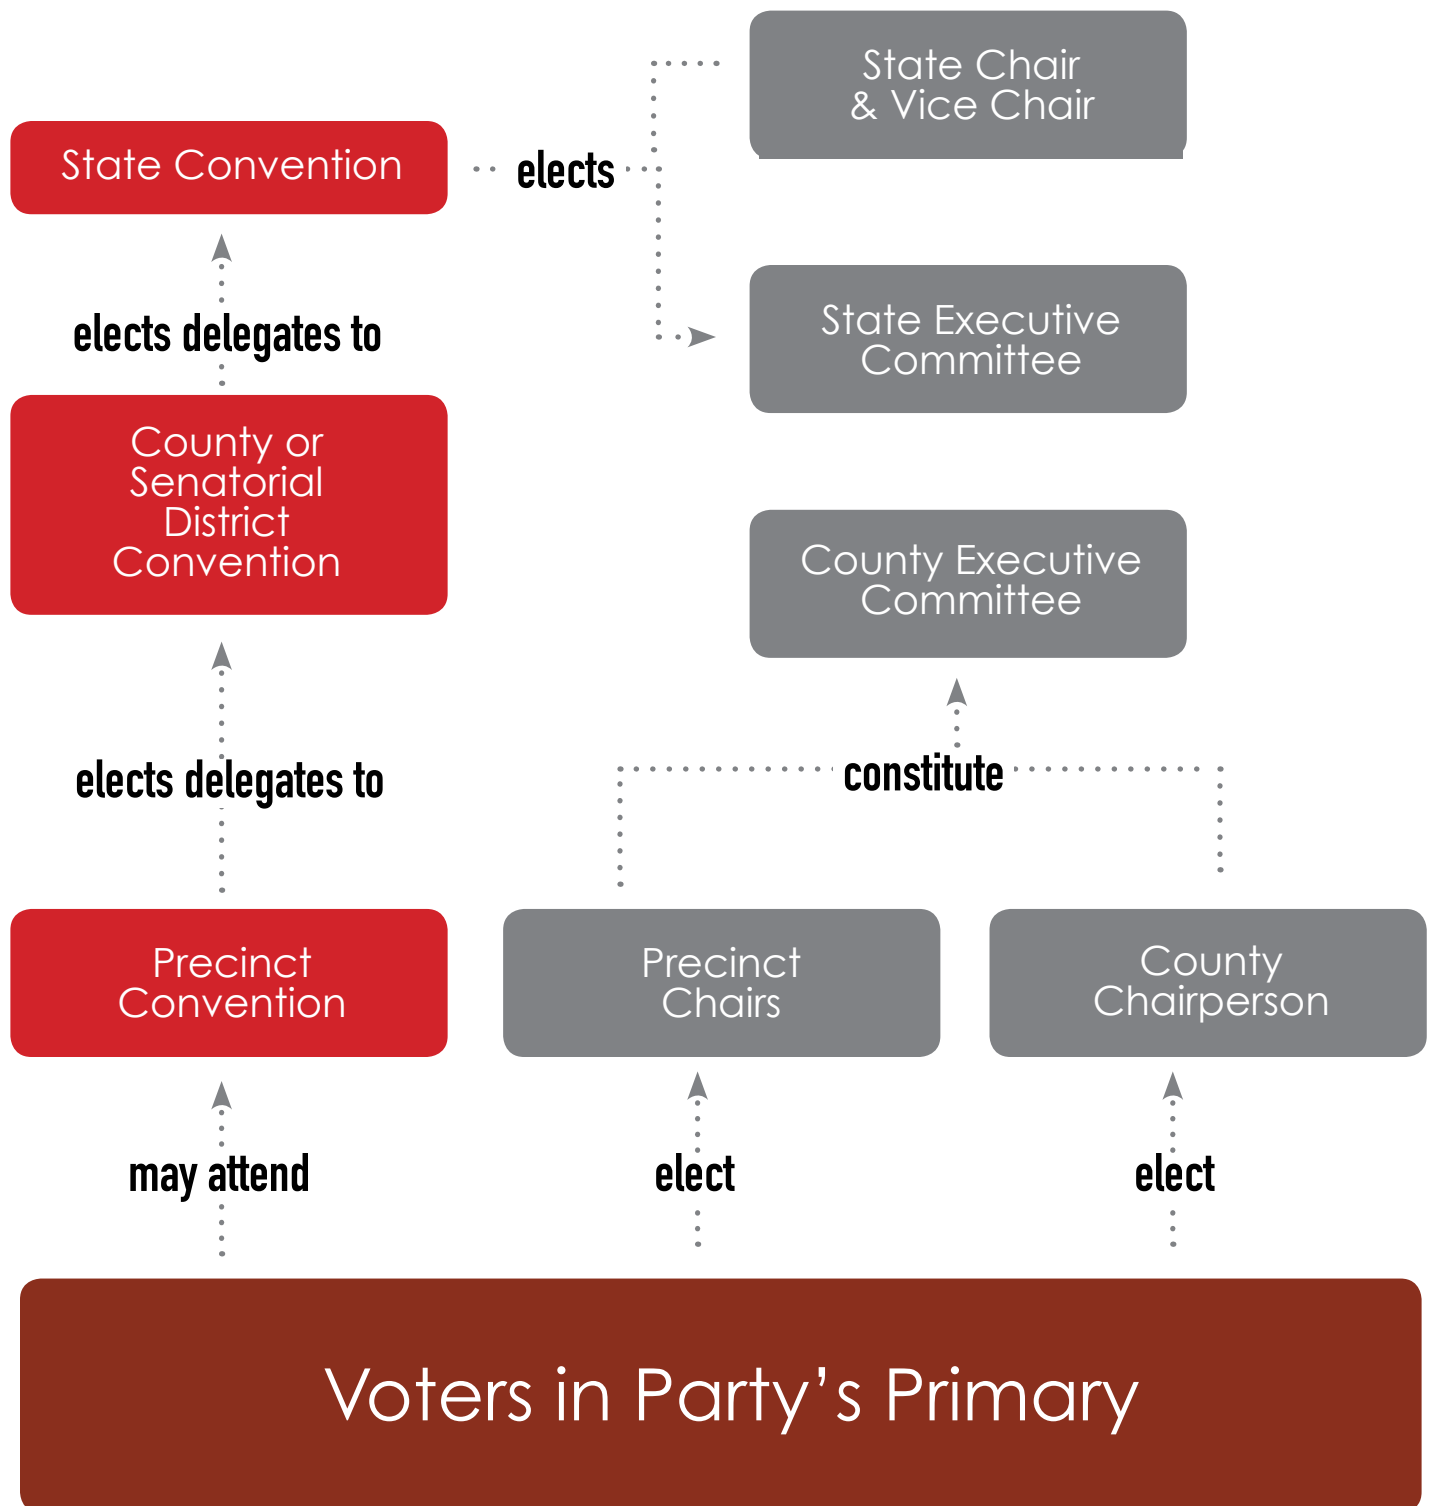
State Chair & Vice Chair

State Convention

elects

State Executive Committee

elects delegates to

County or Senatorial District Convention

County Executive Committee

elects delegates to

constitute

Precinct Convention

Precinct Chairs

County Chairperson

may attend

elect

elect

Voters in Party’s Primary